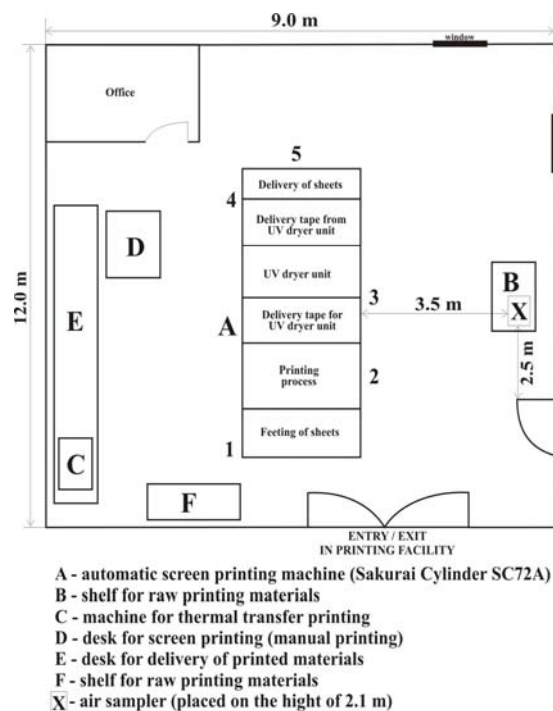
9.0 m

window

Office

12.0 m

5

Delivery of sheets

4

Delivery tape from UV dryer unit

UV dryer unit

Delivery tape for UV dryer unit

3

Printing process

2

Feeting of sheets

1

A

D

E

C

F

B

X

3.5 m

2.5 m

ENTRY / EXIT IN PRINTING FACILITY

A - automatic screen printing machine (Sakurai Cylinder SC72A)
B - shelf for raw printing materials
C - machine for thermal transfer printing
D - desk for screen printing (manual printing)
E - desk for delivery of printed materials
F - shelf for raw printing materials
X - air sampler (placed on the hight of 2.1 m)